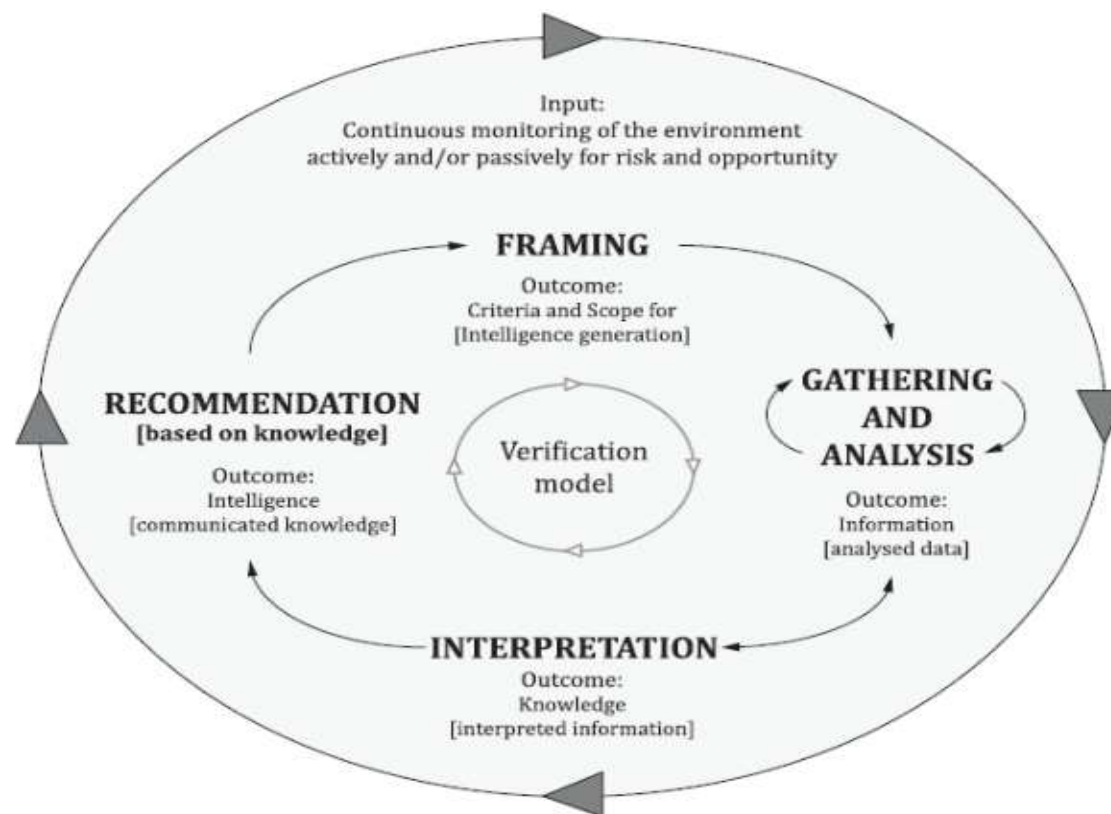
Input:
Continuous monitoring of the environment actively and/or passively for risk and opportunity

FRAMING

Outcome:
Criteria and Scope for [Intelligence generation]

GATHERING AND ANALYSIS

Outcome:
Information [analysed data]

INTERPRETATION

Outcome:
Knowledge [interpreted information]

RECOMMENDATION [based on knowledge]

Outcome:
Intelligence [communicated knowledge]

Verification model